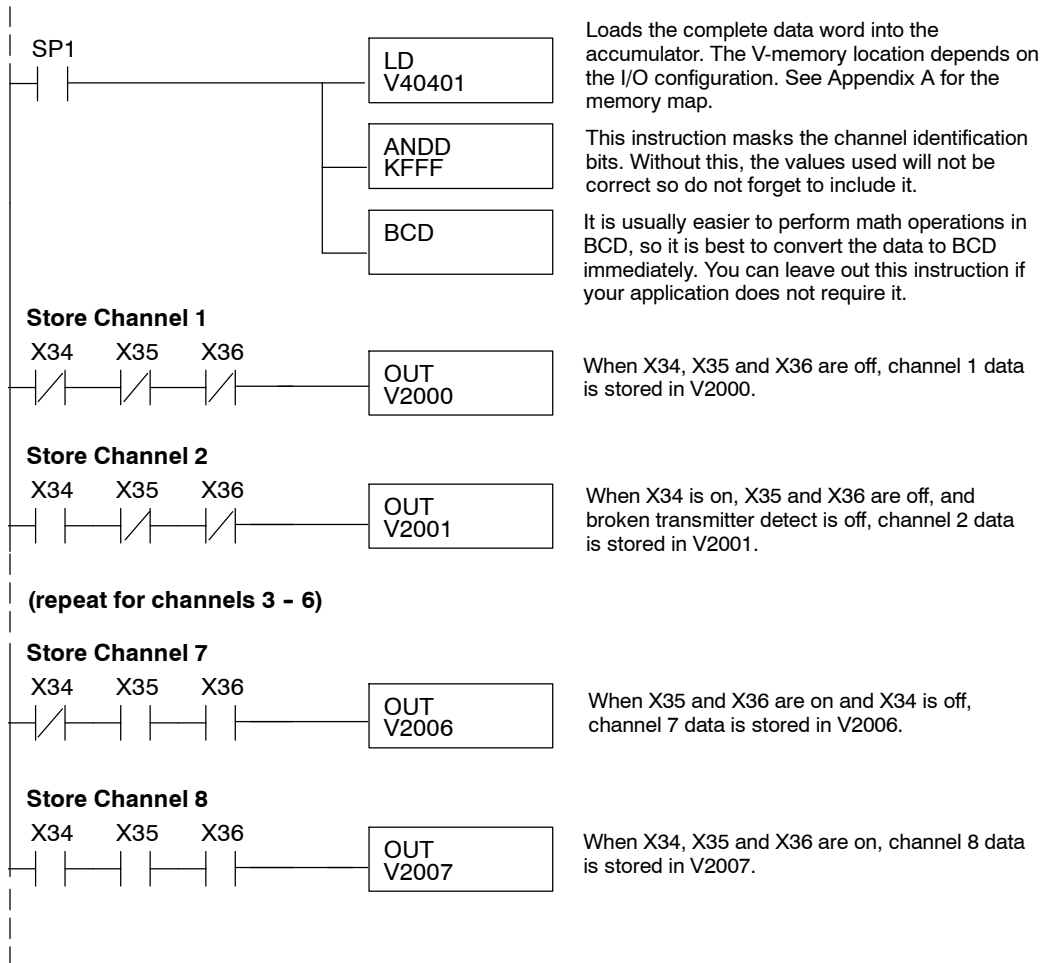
SP1

LD
V40401

Loads the complete data word into the accumulator. The V-memory location depends on the I/O configuration. See Appendix A for the memory map.

ANDD
KFFF

This instruction masks the channel identification bits. Without this, the values used will not be correct so do not forget to include it.

BCD

It is usually easier to perform math operations in BCD, so it is best to convert the data to BCD immediately. You can leave out this instruction if your application does not require it.

**Store Channel 1**

X34 X35 X36

OUT
V2000

When X34, X35 and X36 are off, channel 1 data is stored in V2000.

**Store Channel 2**

X34 X35 X36

OUT
V2001

When X34 is on, X35 and X36 are off, and broken transmitter detect is off, channel 2 data is stored in V2001.

**(repeat for channels 3 - 6)**

**Store Channel 7**

X34 X35 X36

OUT
V2006

When X35 and X36 are on and X34 is off, channel 7 data is stored in V2006.

**Store Channel 8**

X34 X35 X36

OUT
V2007

When X34, X35 and X36 are on, channel 8 data is stored in V2007.